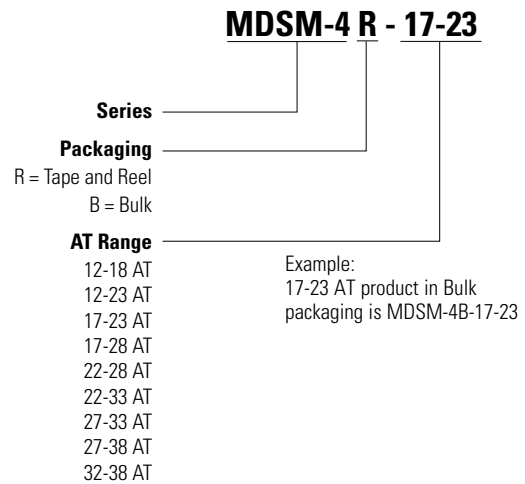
MDSM-4 R - 17-23

Series

Packaging
R = Tape and Reel
B = Bulk

AT Range
12-18 AT
12-23 AT
17-23 AT
17-28 AT
22-28 AT
22-33 AT
27-33 AT
27-38 AT
32-38 AT

Example:
17-23 AT product in Bulk packaging is MDSM-4B-17-23